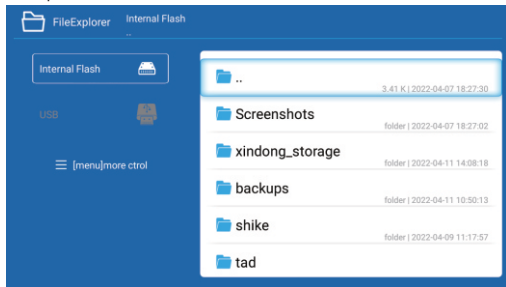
FileExplorer Internal Flash
..

Internal Flash

USB

[menu]more ctrol

..
3.41 K | 2022-04-07 18:27:30

Screenshots
folder | 2022-04-07 18:27:02

xindong_storage
folder | 2022-04-11 14:08:18

backups
folder | 2022-04-11 10:50:13

shike
folder | 2022-04-09 11:17:57

tad